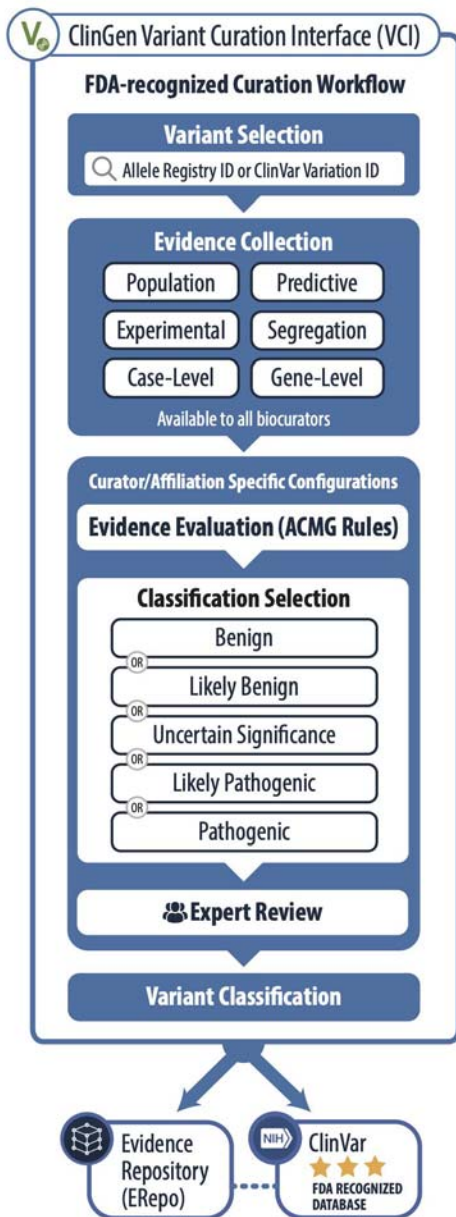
ClinGen Variant Curation Interface (VCI)

FDA-recognized Curation Workflow

Variant Selection

Allele Registry ID or ClinVar Variation ID

Evidence Collection

Population

Predictive

Experimental

Segregation

Case-Level

Gene-Level

Available to all biocurators

Curator/Affiliation Specific Configurations

Evidence Evaluation (ACMG Rules)

Classification Selection

Benign

OR

Likely Benign

OR

Uncertain Significance

OR

Likely Pathogenic

OR

Pathogenic

Expert Review

Variant Classification

Evidence Repository (ERepo)

NIH ClinVar

FDA RECOGNIZED DATABASE